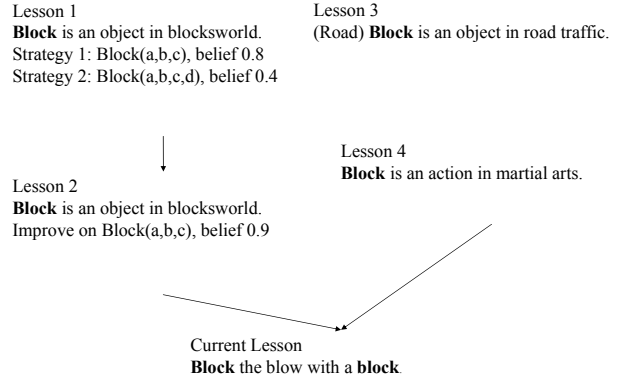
Lesson 1
**Block** is an object in blocksworld.
Strategy 1: Block(a,b,c), belief 0.8
Strategy 2: Block(a,b,c,d), belief 0.4

Lesson 3
(Road) **Block** is an object in road traffic.

Lesson 2
**Block** is an object in blocksworld.
Improve on Block(a,b,c), belief 0.9

Lesson 4
**Block** is an action in martial arts.

Current Lesson
**Block** the blow with a **block**.